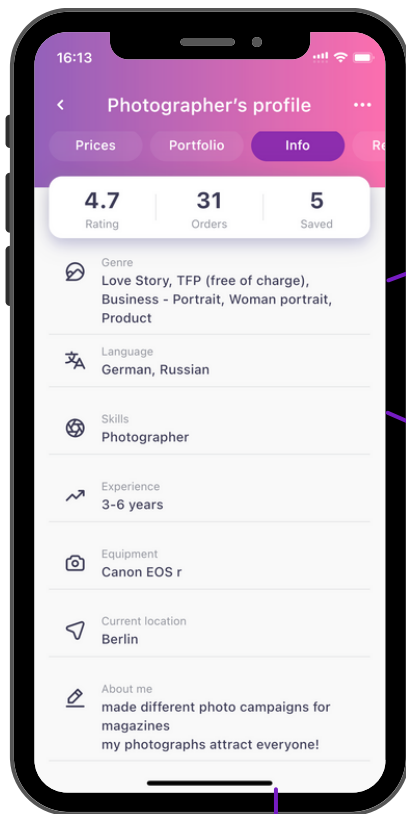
16:13

Photographer's profile

Prices Portfolio Info Re

4.7
Rating

31
Orders

5
Saved

Genre
Love Story, TFP (free of charge), Business - Portrait, Woman portrait, Product

Language
German, Russian

Skills
Photographer

Experience
3-6 years

Equipment
Canon EOS r

Current location
Berlin

About me
made different photo campaigns for magazines
my photographs attract everyone!